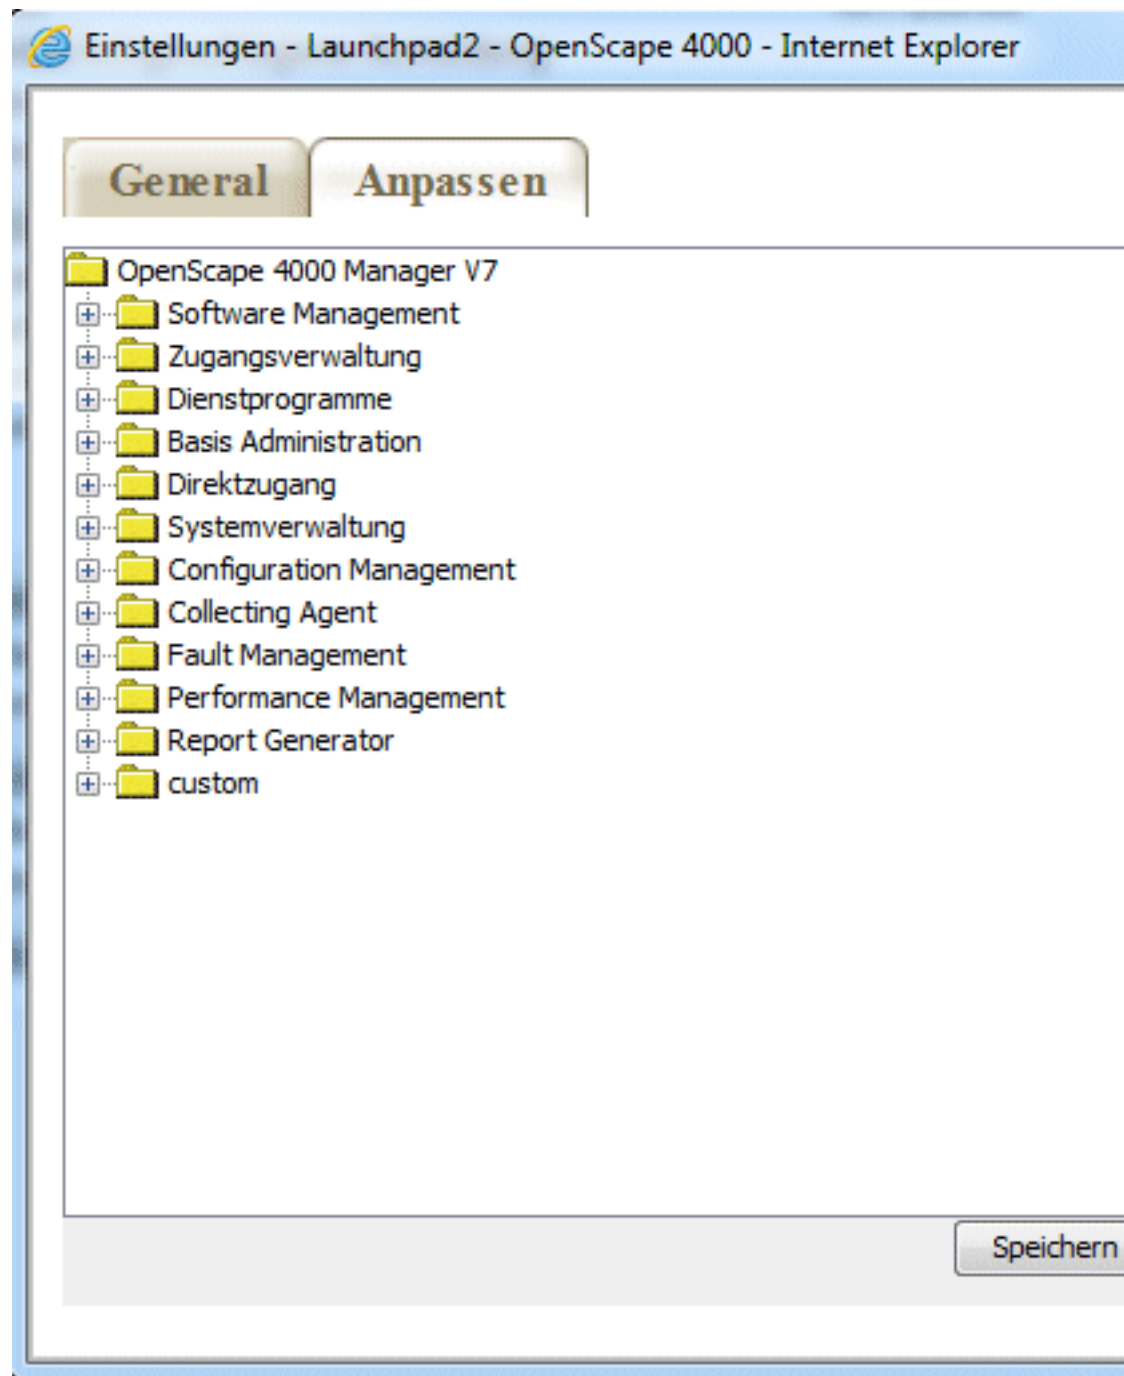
Einstellungen - Launchpad2 - OpenScape 4000 - Internet Explorer

General
Anpassen

OpenScape 4000 Manager V7
Software Management
Zugangsverwaltung
Dienstprogramme
Basis Administration
Direktzugang
Systemverwaltung
Configuration Management
Collecting Agent
Fault Management
Performance Management
Report Generator
custom

Speichern